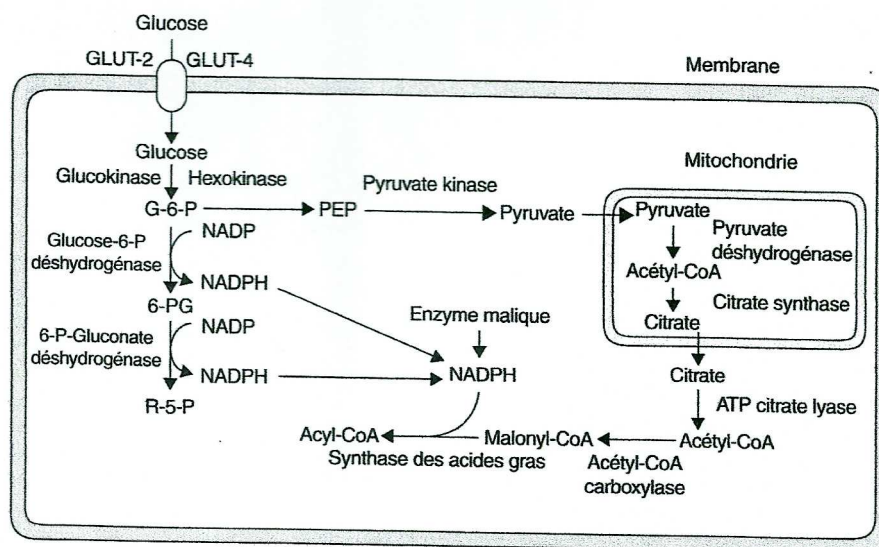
Glucose

GLUT-2 GLUT-4

Membrane

Glucose

Glucokinase Hexokinase

G-6-P

Glucose-6-P déshydrogénase

NADP

NADPH

6-PG

6-P-Gluconate déshydrogénase

NADP

NADPH

R-5-P

PEP

Pyruvate kinase

Pyruvate

Mitochondrie

Pyruvate

Pyruvate déshydrogénase

Acétyl-CoA

Citrate synthase

Citrate

Citrate

ATP citrate lyase

Acétyl-CoA

Acétyl-CoA carboxylase

Enzyme malique

NADPH

Malonyl-CoA

Acyl-CoA

Synthase des acides gras